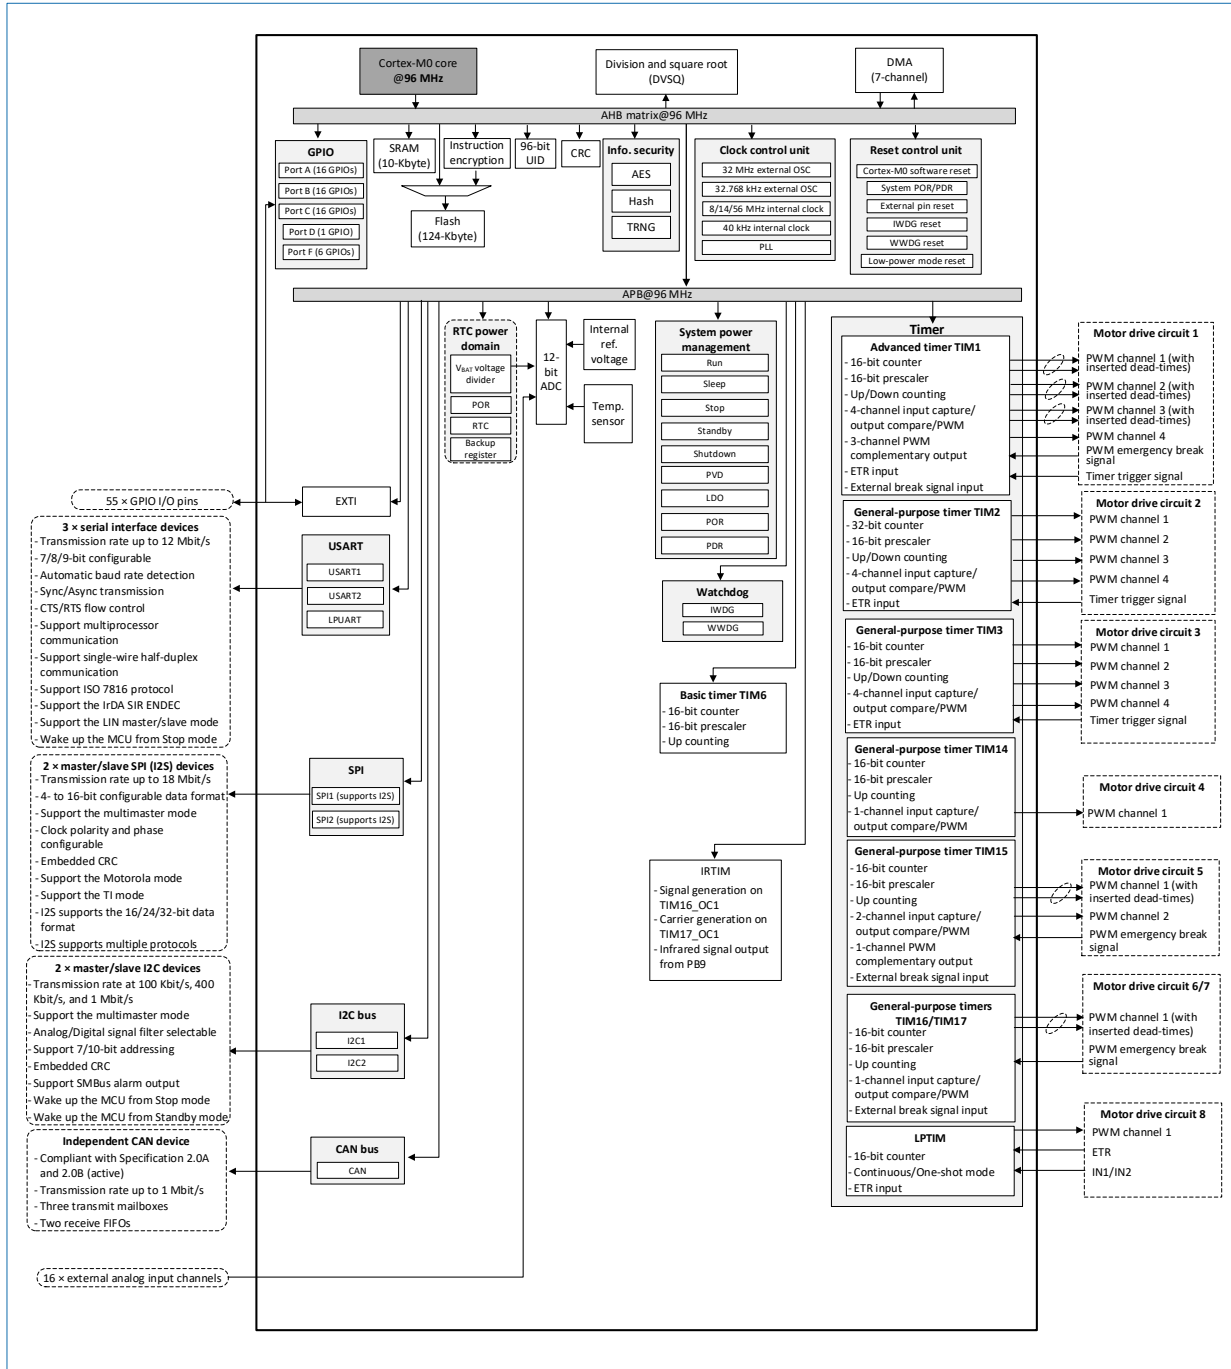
Cortex-M0 core @96 MHz

Division and square root (DVSQ)

DMA (7-channel)

AHB matrix@96 MHz

GPIO
Port A (16 GPIOs)
Port B (16 GPIOs)
Port C (16 GPIOs)
Port D (1 GPIO)
Port F (6 GPIOs)

SRAM (10-Kbyte)

Instruction encryption

96-bit UID

CRC

Flash (124-Kbyte)

Info. security
AES
Hash
TRNG

Clock control unit
32 MHz external OSC
32.768 kHz external OSC
8/14/56 MHz internal clock
40 kHz internal clock
PLL

Reset control unit
Cortex-M0 software reset
System POR/PDR
External pin reset
IWDG reset
WWDG reset
Low-power mode reset

APB@96 MHz

RTC power domain
$V_{BAT}$ voltage divider
POR
RTC
Backup register

12-bit ADC

Internal ref. voltage

Temp. sensor

System power management
Run
Sleep
Stop
Standby
Shutdown
PVD
LDO
POR
PDR

Watchdog
IWDG
WWDG

55 × GPIO I/O pins

EXTI

3 × serial interface devices
- Transmission rate up to 12 Mbit/s
- 7/8/9-bit configurable
- Automatic baud rate detection
- Sync/Async transmission
- CTS/RTS flow control
- Support multiprocessor communication
- Support single-wire half-duplex communication
- Support ISO 7816 protocol
- Support the IrDA SIR ENDEC
- Support the LIN master/slave mode
- Wake up the MCU from Stop mode

USART
USART1
USART2
LPUART

2 × master/slave SPI (I2S) devices
- Transmission rate up to 18 Mbit/s
- 4- to 16-bit configurable data format
- Support the multimaster mode
- Clock polarity and phase configurable
- Embedded CRC
- Support the Motorola mode
- Support the TI mode
- I2S supports the 16/24/32-bit data format
- I2S supports multiple protocols

SPI
SPI1 (supports I2S)
SPI2 (supports I2S)

2 × master/slave I2C devices
- Transmission rate at 100 Kbit/s, 400 Kbit/s, and 1 Mbit/s
- Support the multimaster mode
- Analog/Digital signal filter selectable
- Support 7/10-bit addressing
- Embedded CRC
- Support SMBus alarm output
- Wake up the MCU from Stop mode
- Wake up the MCU from Standby mode

I2C bus
I2C1
I2C2

Independent CAN device
- Compliant with Specification 2.0A and 2.0B (active)
- Transmission rate up to 1 Mbit/s
- Three transmit mailboxes
- Two receive FIFOs

CAN bus
CAN

16 × external analog input channels

Basic timer TIM6
- 16-bit counter
- 16-bit prescaler
- Up counting

IRTIM
- Signal generation on TIM16_OC1
- Carrier generation on TIM17_OC1
- Infrared signal output from PB9

Timer

Advanced timer TIM1
- 16-bit counter
- 16-bit prescaler
- Up/Down counting
- 4-channel input capture/ output compare/PWM
- 3-channel PWM complementary output
- ETR input
- External break signal input

General-purpose timer TIM2
- 32-bit counter
- 16-bit prescaler
- Up/Down counting
- 4-channel input capture/ output compare/PWM
- ETR input

General-purpose timer TIM3
- 16-bit counter
- 16-bit prescaler
- Up/Down counting
- 4-channel input capture/ output compare/PWM
- ETR input

General-purpose timer TIM14
- 16-bit counter
- 16-bit prescaler
- Up counting
- 1-channel input capture/ output compare/PWM

General-purpose timer TIM15
- 16-bit counter
- 16-bit prescaler
- Up counting
- 2-channel input capture/ output compare/PWM
- 1-channel PWM complementary output
- External break signal input

General-purpose timers TIM16/TIM17
- 16-bit counter
- 16-bit prescaler
- Up counting
- 1-channel input capture/ output compare/PWM
- External break signal input

LPTIM
- 16-bit counter
- Continuous/One-shot mode
- ETR input

Motor drive circuit 1
PWM channel 1 (with inserted dead-times)
PWM channel 2 (with inserted dead-times)
PWM channel 3 (with inserted dead-times)
PWM channel 4
PWM emergency break signal
Timer trigger signal

Motor drive circuit 2
PWM channel 1
PWM channel 2
PWM channel 3
PWM channel 4
Timer trigger signal

Motor drive circuit 3
PWM channel 1
PWM channel 2
PWM channel 3
PWM channel 4
Timer trigger signal

Motor drive circuit 4
PWM channel 1

Motor drive circuit 5
PWM channel 1 (with inserted dead-times)
PWM channel 2
PWM emergency break signal

Motor drive circuit 6/7
PWM channel 1 (with inserted dead-times)
PWM emergency break signal

Motor drive circuit 8
PWM channel 1
ETR
IN1/IN2